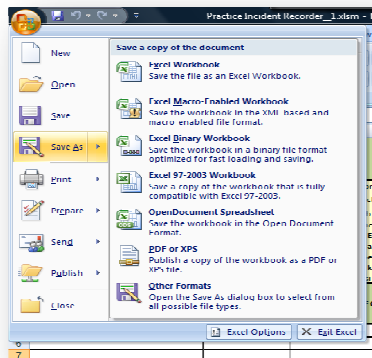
Practice Incident Recorder_1.xlsm -

New

Open

Save

Save As

Print

Prepare

Send

Publish

Close

Save a copy of the document

Excel Workbook
Save the file as an Excel Workbook.

Excel Macro-Enabled Workbook
Save the workbook in the XML-based and macro-enabled file format.

Excel Binary Workbook
Save the workbook in a binary file format optimized for fast loading and saving.

Excel 97-2003 Workbook
Save a copy of the workbook that is fully compatible with Excel 97-2003.

OpenDocument Spreadsheet
Save the workbook in the Open Document Format.

PDF or XPS
Publish a copy of the workbook as a PDF or XPS file.

Other Formats
Open the Save As dialog box to select from all possible file types.

Excel Options

Exit Excel

6

7